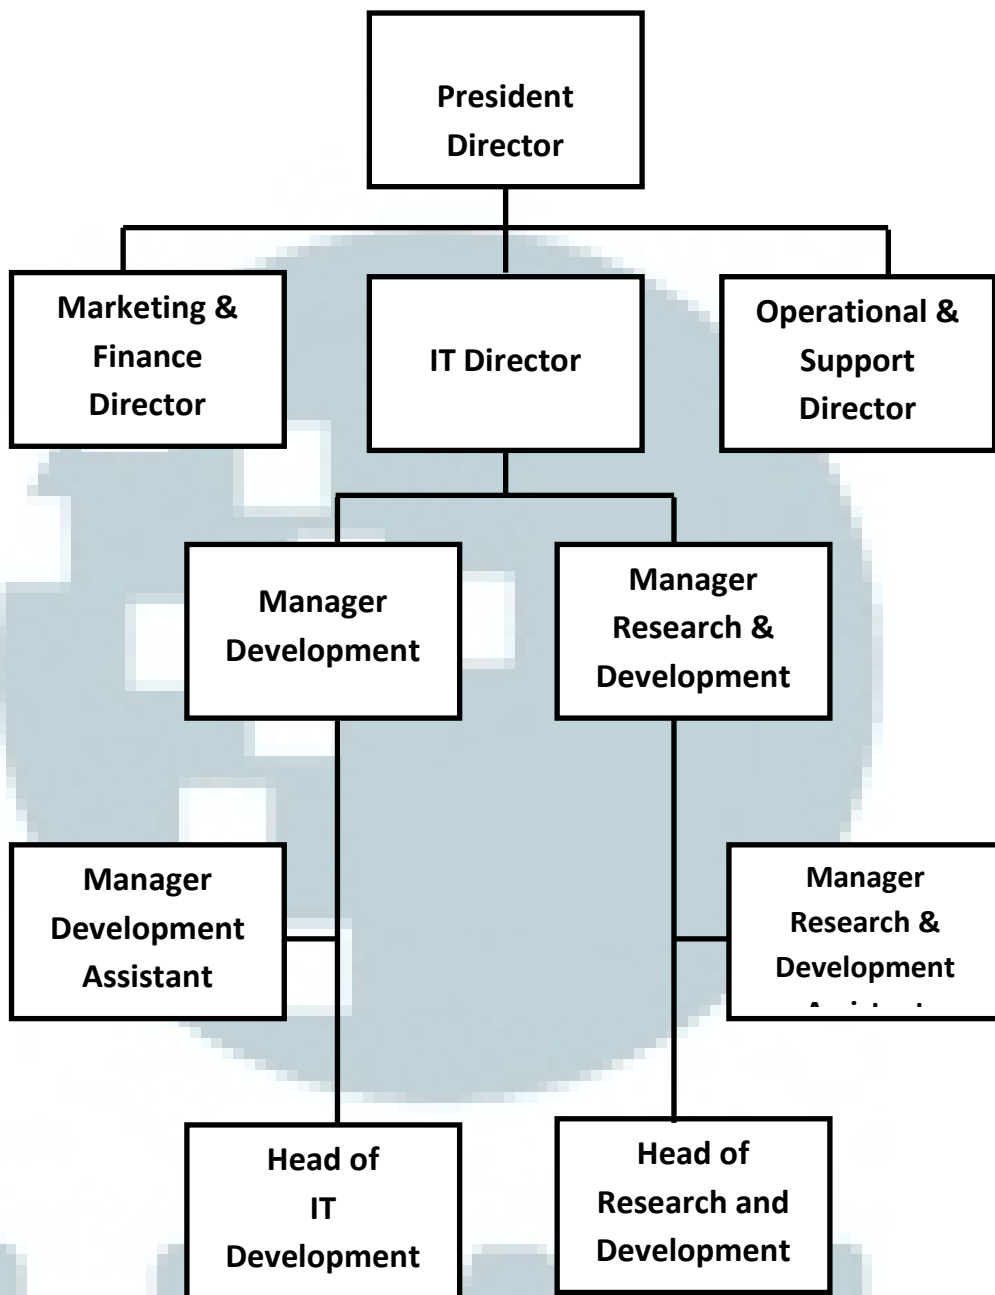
President Director

Marketing & Finance Director

IT Director

Operational & Support Director

Manager Development

Manager Research & Development

Manager Development Assistant

Manager Research & Development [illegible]

Head of IT Development

Head of Research and Development